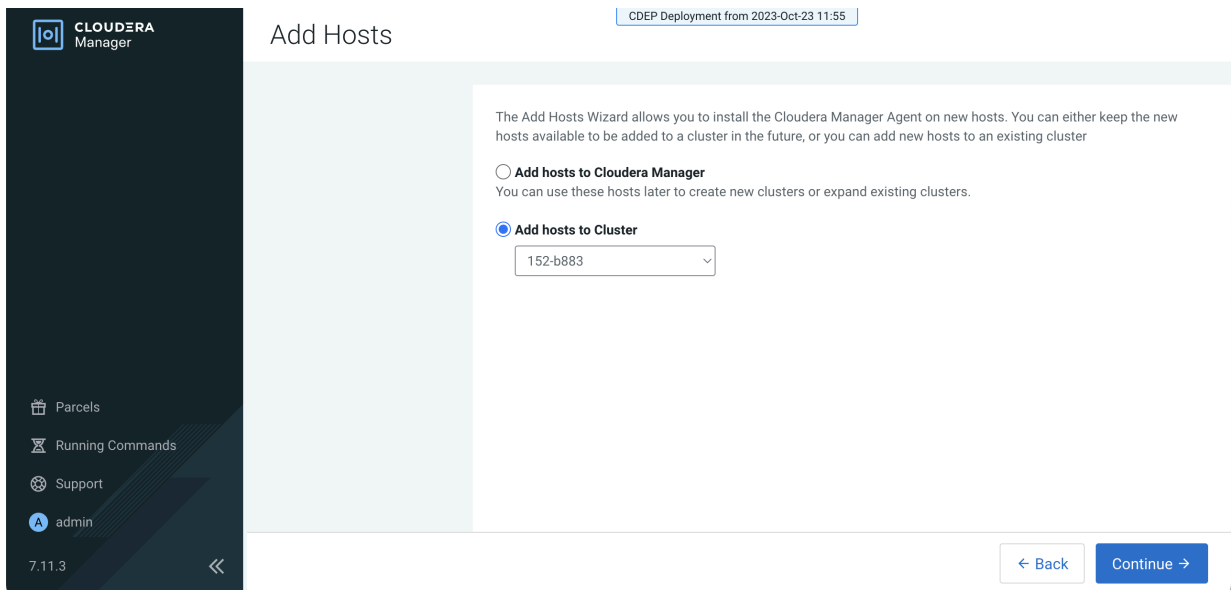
CLOUDERA
Manager

Add Hosts

CDEP Deployment from 2023-Oct-23 11:55

The Add Hosts Wizard allows you to install the Cloudera Manager Agent on new hosts. You can either keep the new hosts available to be added to a cluster in the future, or you can add new hosts to an existing cluster

Add hosts to Cloudera Manager
You can use these hosts later to create new clusters or expand existing clusters.

Add hosts to Cluster

152-b883

Parcels
Running Commands
Support
A admin
7.11.3

← Back
Continue →